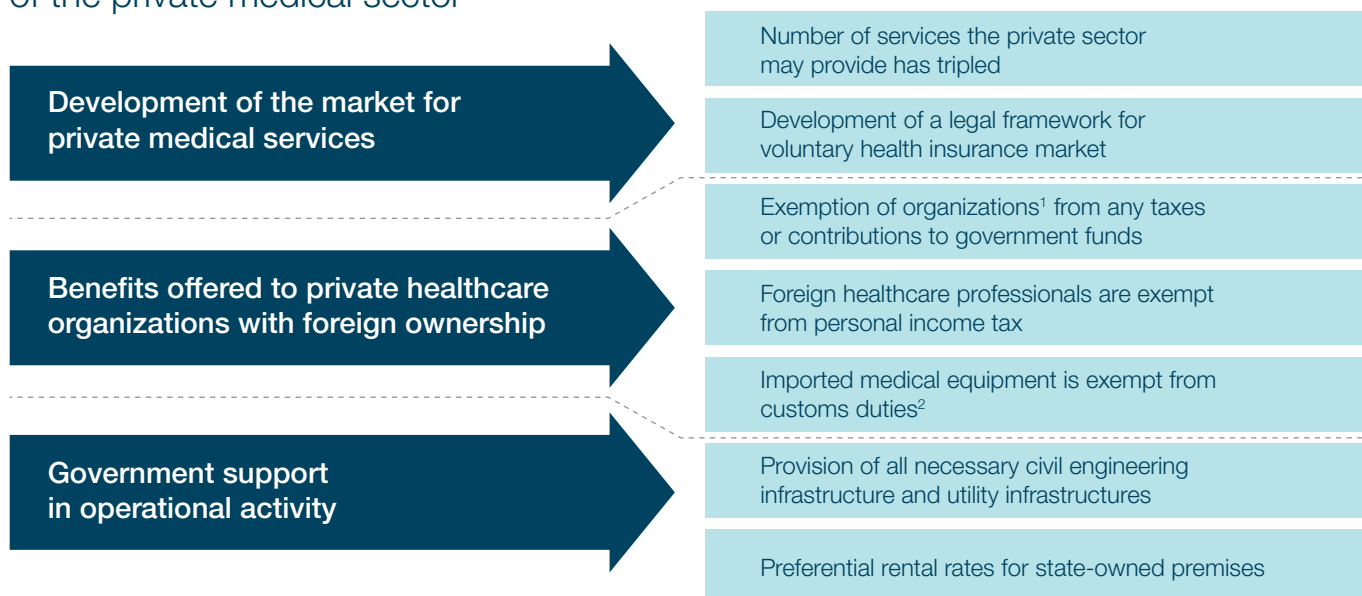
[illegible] of the private medical sector

Development of the market for private medical services

Number of services the private sector may provide has tripled

Development of a legal framework for voluntary health insurance market

Benefits offered to private healthcare organizations with foreign ownership

Exemption of organizations$^1$ from any taxes or contributions to government funds

Foreign healthcare professionals are exempt from personal income tax

Imported medical equipment is exempt from customs duties$^2$

Government support in operational activity

Provision of all necessary civil engineering infrastructure and utility infrastructures

Preferential rental rates for state-owned premises